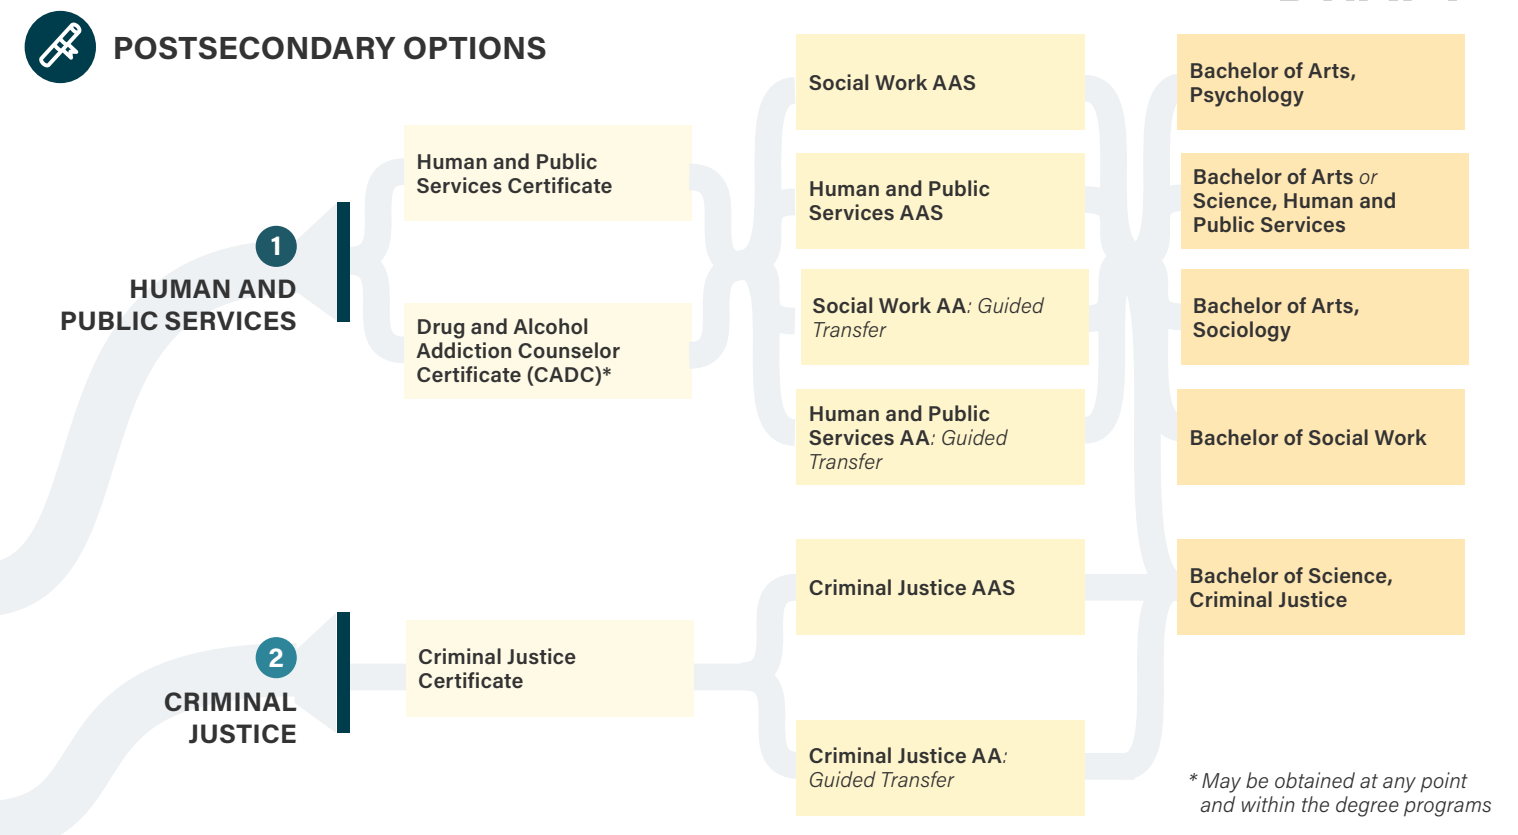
POSTSECONDARY OPTIONS

1

HUMAN AND PUBLIC SERVICES

Human and Public Services Certificate

Drug and Alcohol Addiction Counselor Certificate (CADC)*

Social Work AAS

Human and Public Services AAS

Social Work AA: Guided Transfer

Human and Public Services AA: Guided Transfer

Bachelor of Arts, Psychology

Bachelor of Arts or Science, Human and Public Services

Bachelor of Arts, Sociology

Bachelor of Social Work

2

CRIMINAL JUSTICE

Criminal Justice Certificate

Criminal Justice AAS

Criminal Justice AA: Guided Transfer

Bachelor of Science, Criminal Justice

* May be obtained at any point and within the degree programs